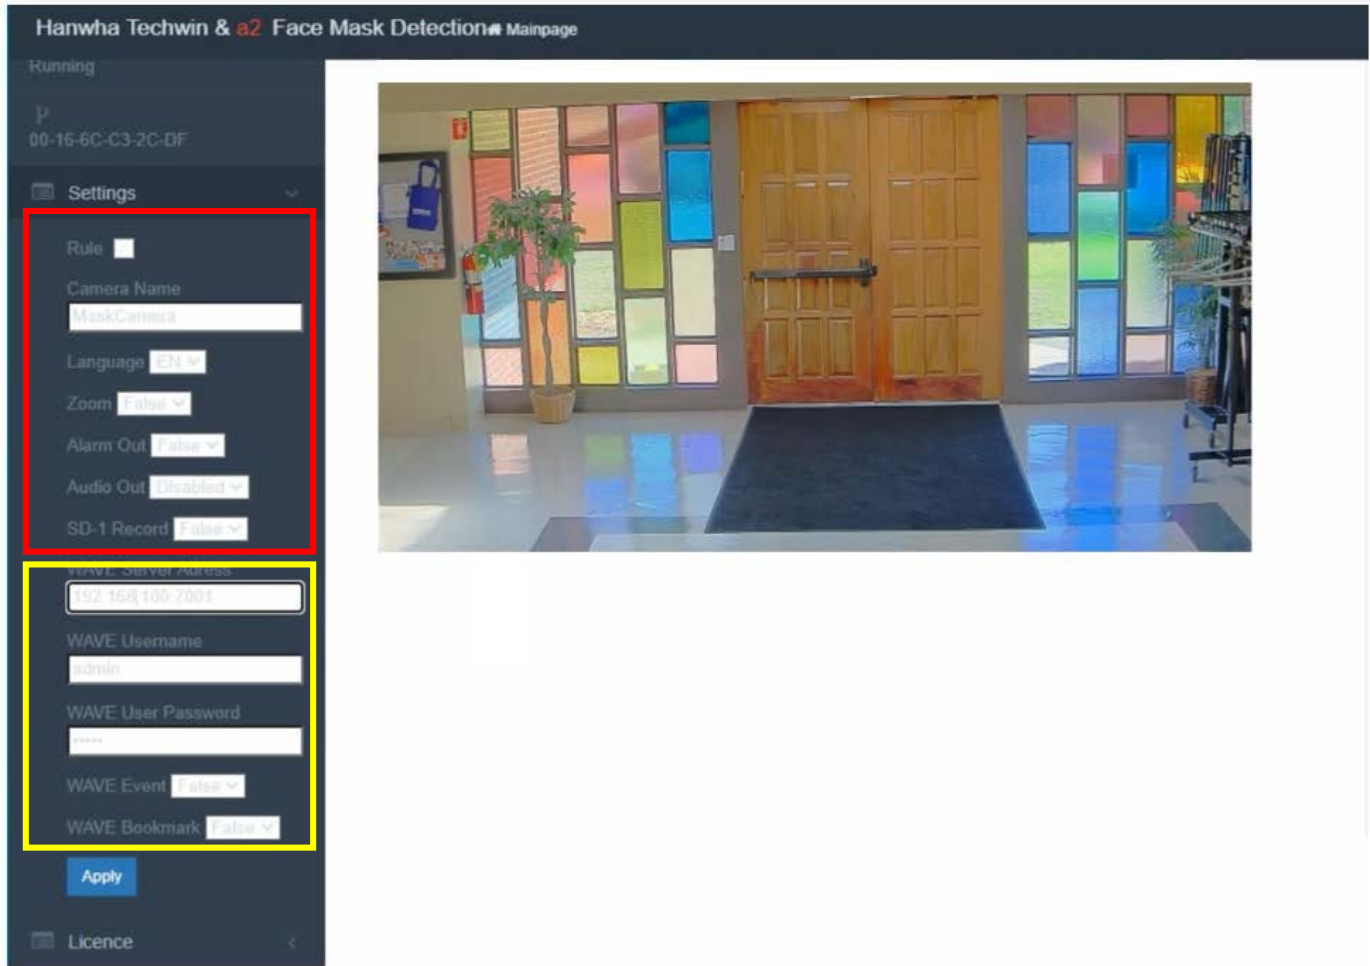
Hanwha Techwin & a2 Face Mask Detection Mainpage

Running

IP

00-16-6C-C3-2C-DF

Settings

Rule

Camera Name

MaskCamera

Language EN

Zoom False

Alarm Out False

Audio Out Disabled

SD-1 Record False

WAVE Server Adress

192.168.100:7001

WAVE Username

admin

WAVE User Password

*****

WAVE Event False

WAVE Bookmark False

Apply

Licence